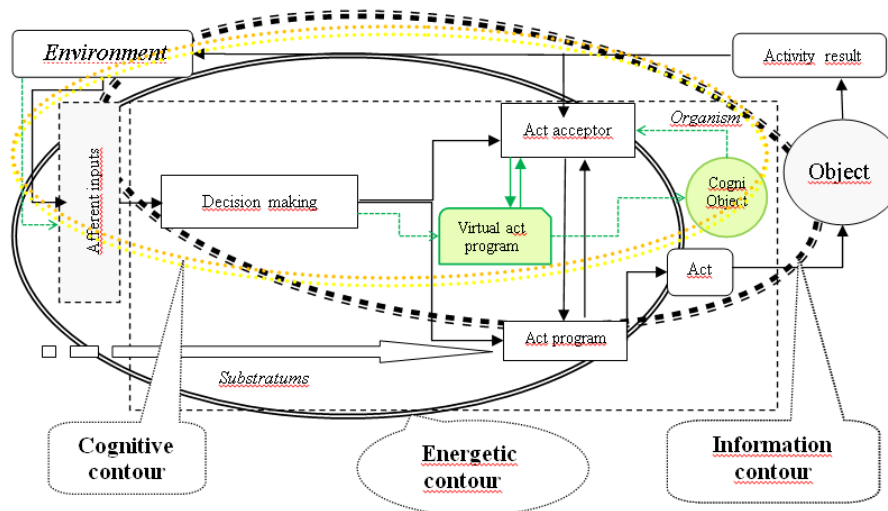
Environment

Activity result

Organism

Act acceptor

Afferent inputs

Decision making

Virtual act program

Cogni Object

Object

Act

Act program

Substratums

Cognitive contour

Energetic contour

Information contour